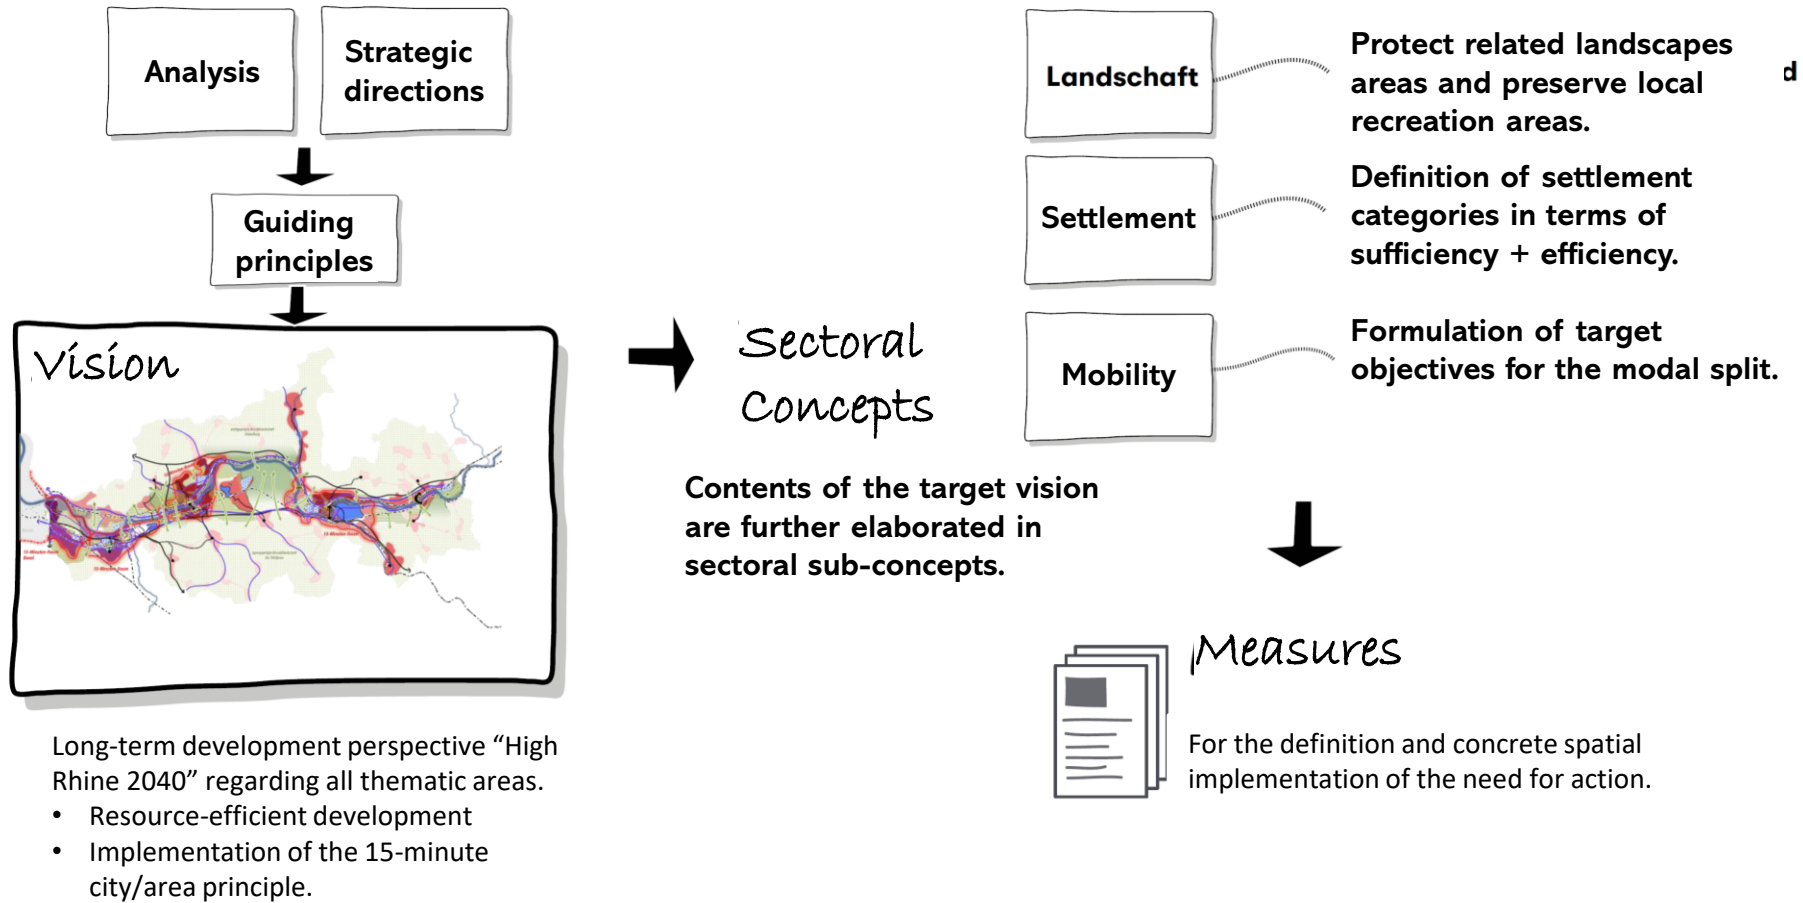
Analysis

Strategic directions

Guiding principles

Vision

Long-term development perspective “High Rhine 2040” regarding all thematic areas.

- Resource-efficient development
- Implementation of the 15-minute city/area principle.

Sectoral Concepts

Contents of the target vision are further elaborated in sectoral sub-concepts.

Landschaft

Protect related landscapes areas and preserve local recreation areas.

d

Settlement

Definition of settlement categories in terms of sufficiency + efficiency.

Mobility

Formulation of target objectives for the modal split.

Measures

For the definition and concrete spatial implementation of the need for action.